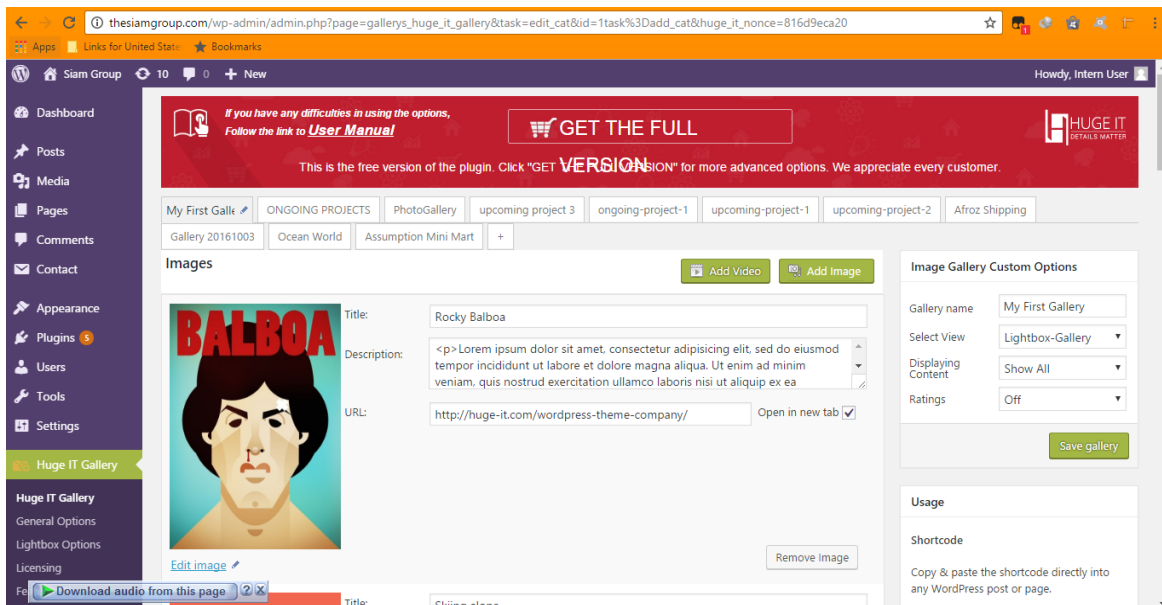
thesiamgroup.com/wp-admin/admin.php?page=gallerys_huge_it_gallery&task=edit_cat&id=1task%3Dadd_cat&huge_it_nonce=816d9eca20

Apps Links for United State Bookmarks

Siam Group 10 0 New Howdy, Intern User

Dashboard
Posts
Media
Pages
Comments
Contact
Appearance
Plugins 5
Users
Tools
Settings
Huge IT Gallery
Huge IT Gallery
General Options
Lightbox Options
Licensing
Fe

If you have any difficulties in using the options, Follow the link to User Manual

GET THE FULL VERSION

HUGE IT DETAILS MATTER

This is the free version of the plugin. Click "GET THE FULL VERSION" for more advanced options. We appreciate every customer.

My First Galle | ONGOING PROJECTS | PhotoGallery | upcoming project 3 | ongoing-project-1 | upcoming-project-1 | upcoming-project-2 | Afroz Shipping | Gallery 20161003 | Ocean World | Assumption Mini Mart | +

Images

Add Video Add Image

BALBOA

Title: Rocky Balboa

Description: <p>Lorem ipsum dolor sit amet, consectetur adipisicing elit, sed do eiusmod tempor incididunt ut labore et dolore magna aliqua. Ut enim ad minim veniam, quis nostrud exercitation ullamco laboris nisi ut aliquip ex ea

URL: http://huge-it.com/wordpress-theme-company/ Open in new tab

Edit image

Remove Image

Title: Skiing alone

Image Gallery Custom Options

Gallery name My First Gallery
Select View Lightbox-Gallery
Displaying Content Show All
Ratings Off

Save gallery

Usage

Shortcode

Copy & paste the shortcode directly into any WordPress post or page.

Download audio from this page ? X